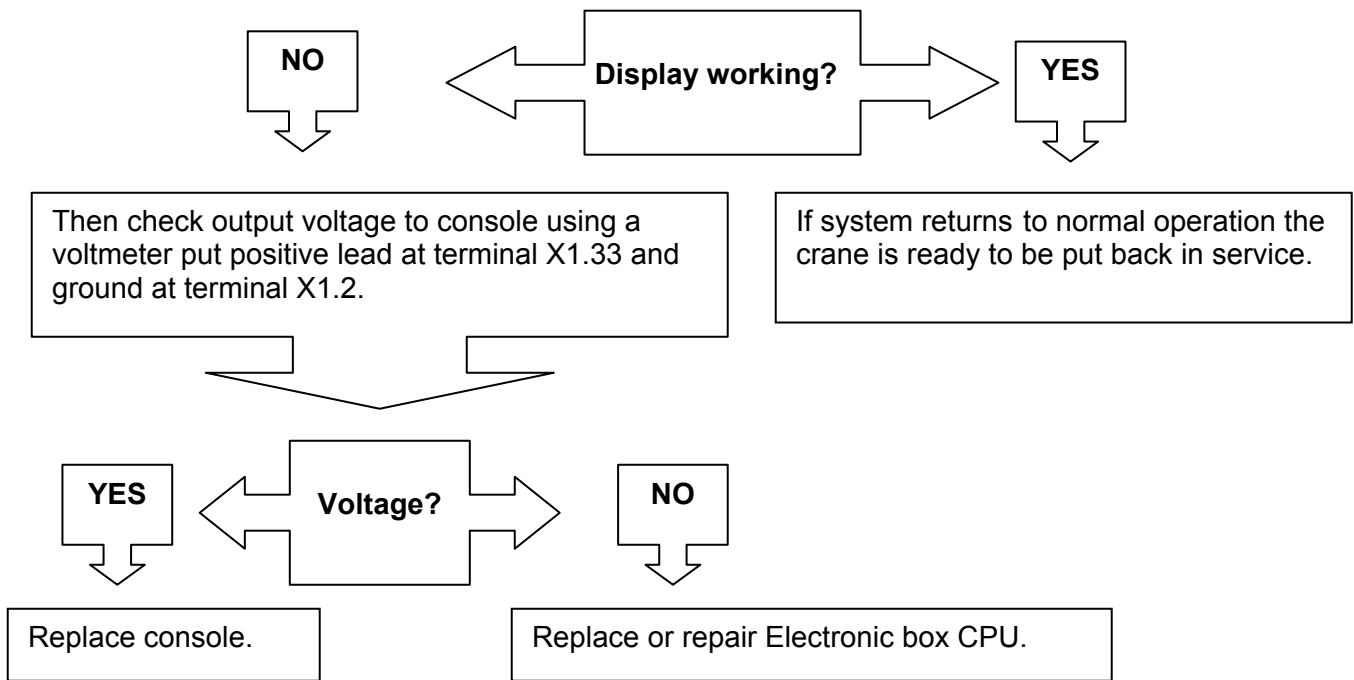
NO

Display working?

YES

Then check output voltage to console using a voltmeter put positive lead at terminal X1.33 and ground at terminal X1.2.

If system returns to normal operation the crane is ready to be put back in service.

YES

Voltage?

NO

Replace console.

Replace or repair Electronic box CPU.